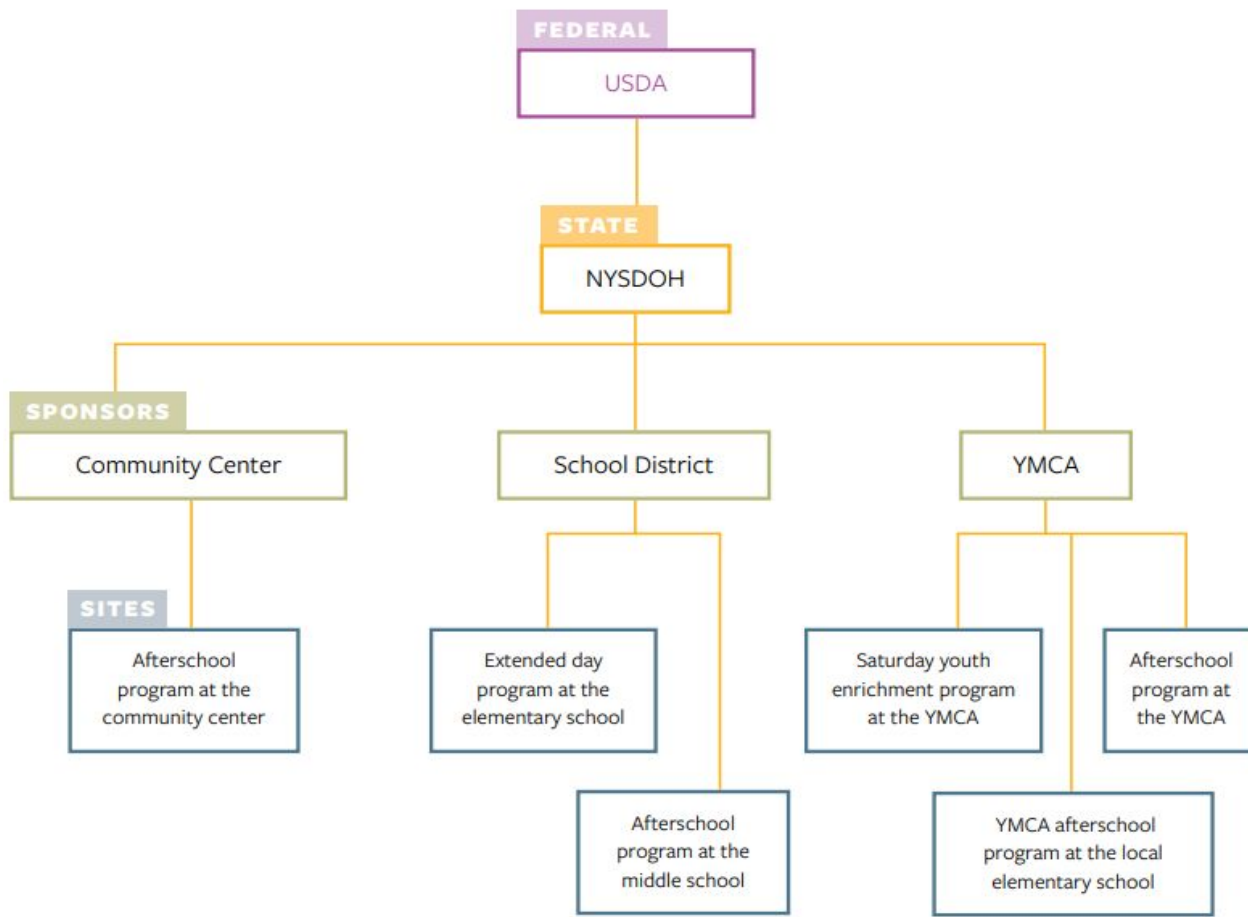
FEDERAL

USDA

STATE

NYSDOH

SPONSORS

Community Center

School District

YMCA

SITES

Afterschool program at the community center

Extended day program at the elementary school

Afterschool program at the middle school

Saturday youth enrichment program at the YMCA

Afterschool program at the YMCA

YMCA afterschool program at the local elementary school